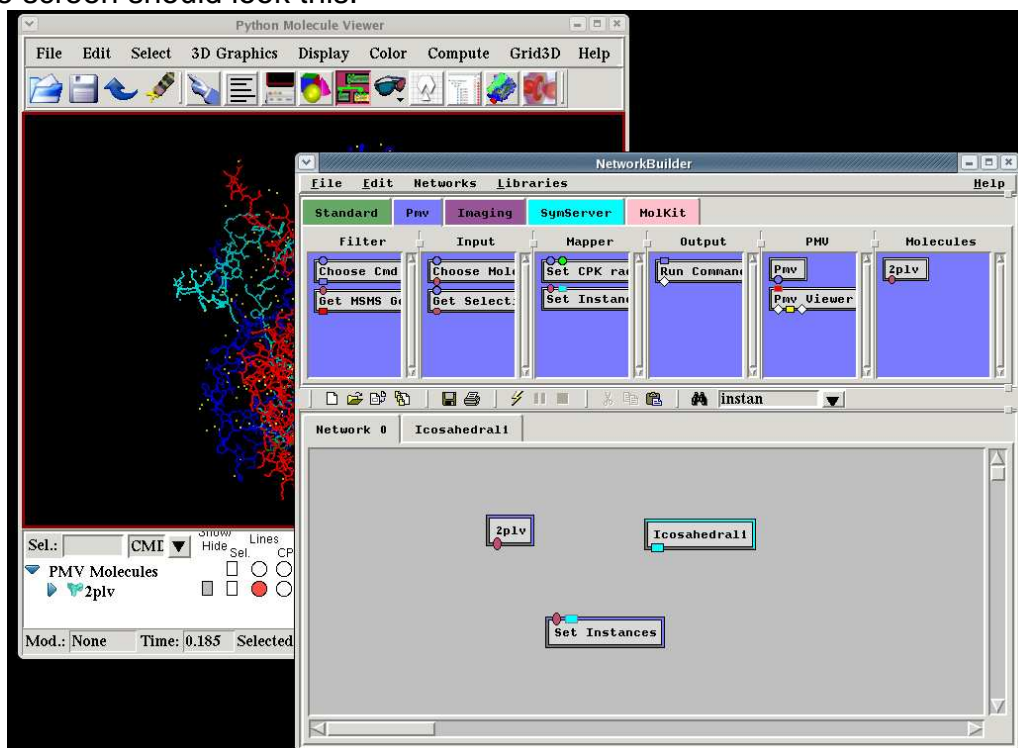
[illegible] screen should look this:

Python Molecule Viewer

File Edit Select 3D Graphics Display Color Compute Grid3D Help

Sel.: CMD
Show/Hide Sel. Lines CP
PMV Molecules
2plv

Mod.: None Time: 0.185 Selected

NetworkBuilder

File Edit Networks Libraries Help

Standard Pmv Imaging SymServer MolKit

Filter Input Mapper Output PMV Molecules

Choose Cmd
Get MSMS G
Choose Mol
Get Selecti
Set CPK ra
Set Instanc
Run Comman
Pmv
Pmv Viewer
2plv

instan

Network 0 Icosahedral1

2plv
Icosahedral1
Set Instances